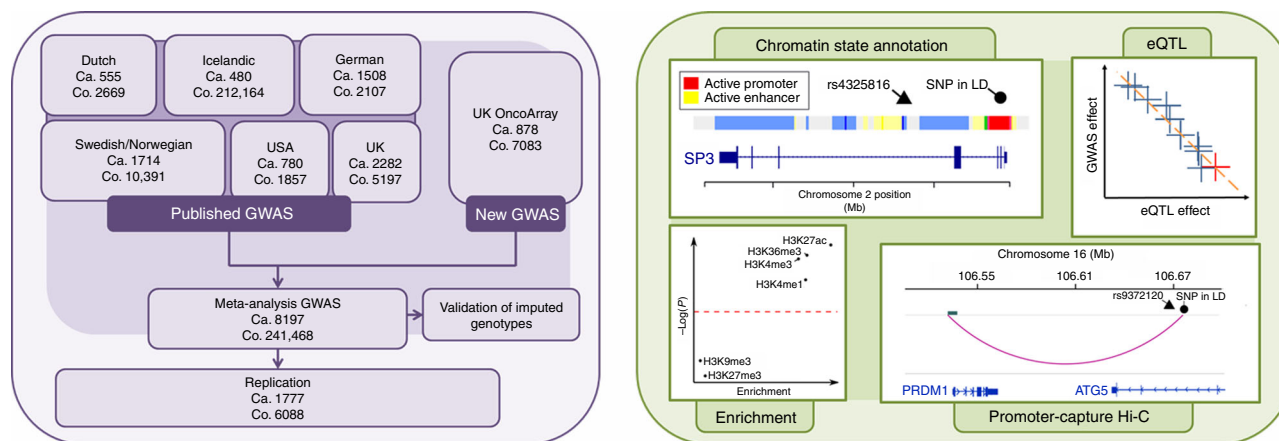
Dutch
Ca. 555
Co. 2669

Icelandic
Ca. 480
Co. 212,164

German
Ca. 1508
Co. 2107

UK OncoArray
Ca. 878
Co. 7083

Swedish/Norwegian
Ca. 1714
Co. 10,391

USA
Ca. 780
Co. 1857

UK
Ca. 2282
Co. 5197

Published GWAS

New GWAS

Meta-analysis GWAS
Ca. 8197
Co. 241,468

Validation of imputed genotypes

Replication
Ca. 1777
Co. 6088

Chromatin state annotation

Active promoter
Active enhancer
rs4325816
SNP in LD
SP3
Chromosome 2 position (Mb)

eQTL

GWAS effect
eQTL effect

H3K27ac
H3K36me3
H3K4me3
H3K4me1
–Log(P)
H3K9me3
H3K27me3
Enrichment

Enrichment

Chromosome 16 (Mb)
106.55
106.61
106.67
rs9372120
SNP in LD
PRDM1
ATG5

Promoter-capture Hi-C